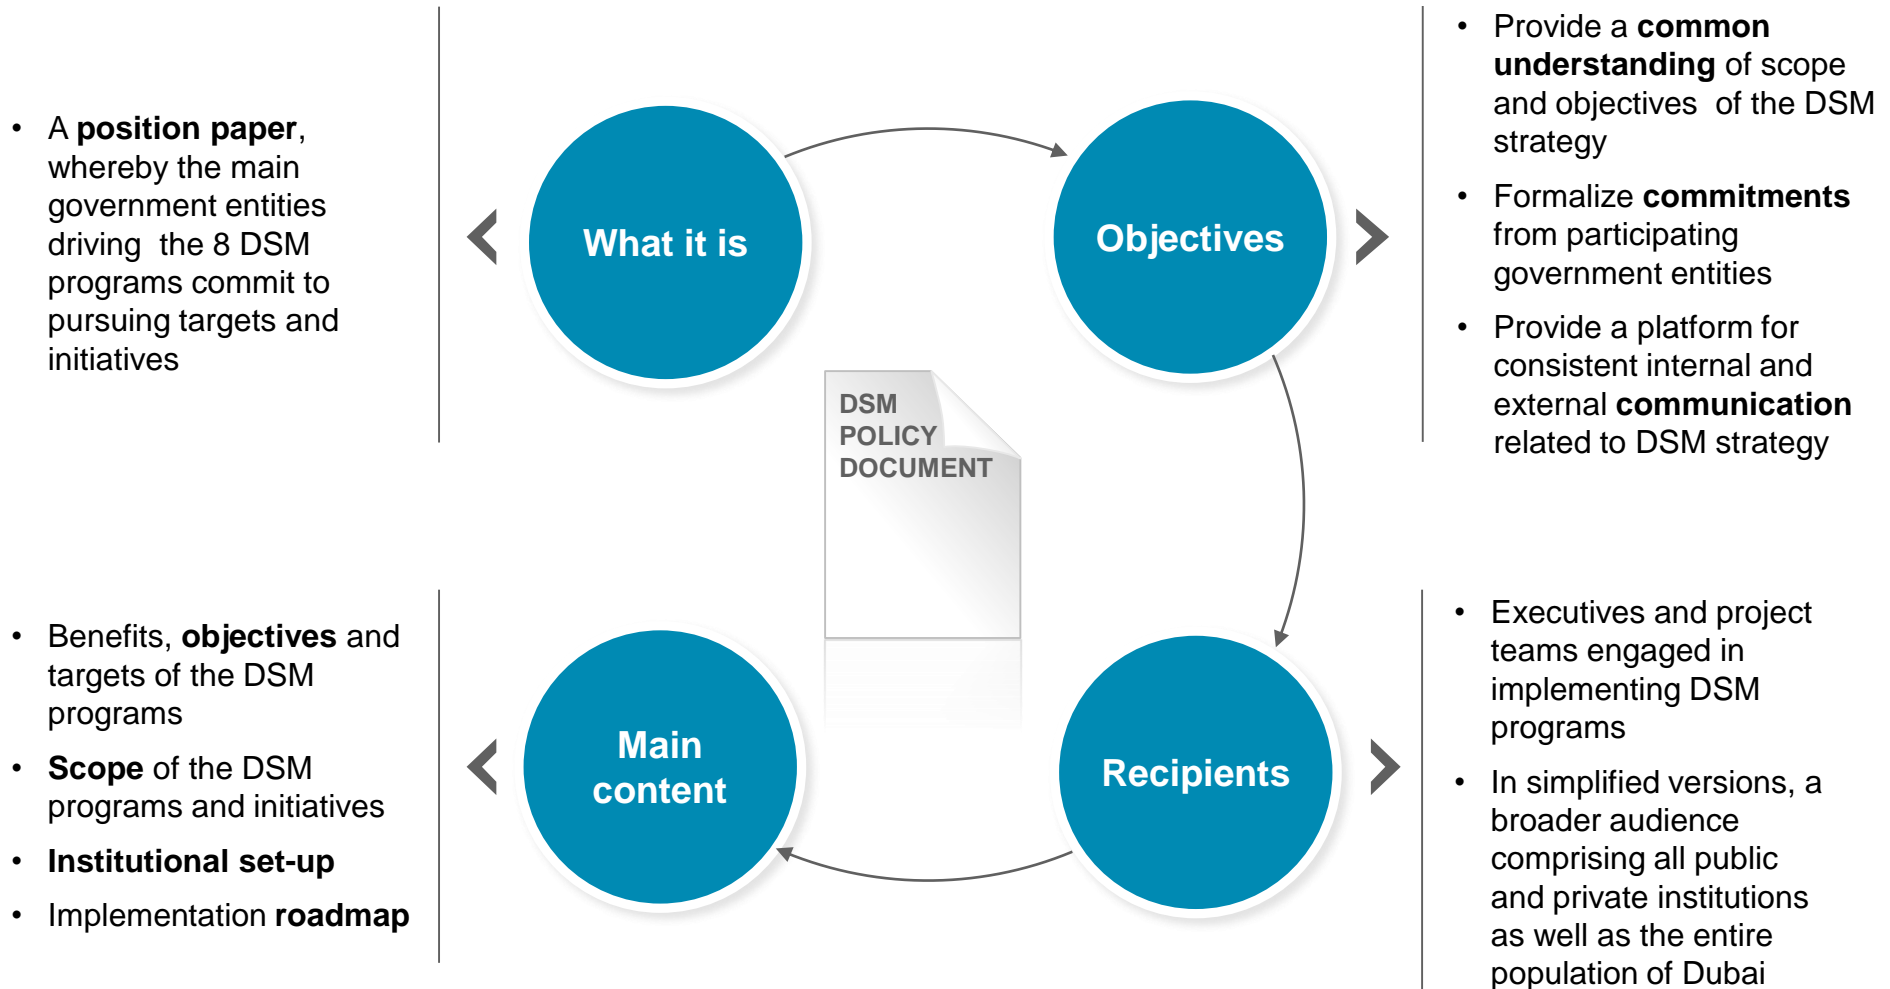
• A position paper, whereby the main government entities driving the 8 DSM programs commit to pursuing targets and initiatives

What it is

Objectives

• Provide a common understanding of scope and objectives of the DSM strategy
• Formalize commitments from participating government entities
• Provide a platform for consistent internal and external communication related to DSM strategy

DSM POLICY DOCUMENT

• Benefits, objectives and targets of the DSM programs
• Scope of the DSM programs and initiatives
• Institutional set-up
• Implementation roadmap

Main content

Recipients

• Executives and project teams engaged in implementing DSM programs
• In simplified versions, a broader audience comprising all public and private institutions as well as the entire population of Dubai